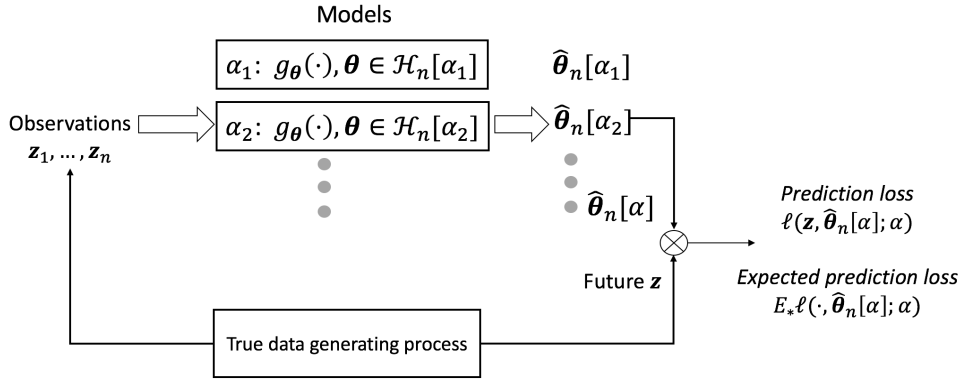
Models

$\alpha_1$: $g_{\boldsymbol{\theta}}(\cdot), \boldsymbol{\theta} \in \mathcal{H}_n[\alpha_1]$

$\widehat{\boldsymbol{\theta}}_n[\alpha_1]$

Observations $\boldsymbol{z}_1, \ldots, \boldsymbol{z}_n$

$\alpha_2$: $g_{\boldsymbol{\theta}}(\cdot), \boldsymbol{\theta} \in \mathcal{H}_n[\alpha_2]$

$\widehat{\boldsymbol{\theta}}_n[\alpha_2]$

$\widehat{\boldsymbol{\theta}}_n[\alpha]$

*Prediction loss*
$\ell(\boldsymbol{z}, \widehat{\boldsymbol{\theta}}_n[\alpha]; \alpha)$

Future $\boldsymbol{z}$

*Expected prediction loss*
$E_*\ell(\cdot, \widehat{\boldsymbol{\theta}}_n[\alpha]; \alpha)$

True data generating process